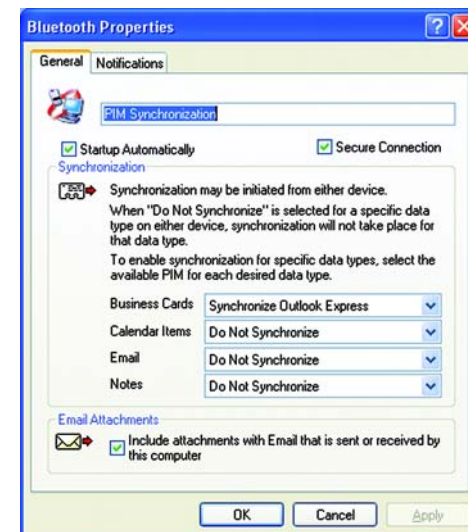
Bluetooth Properties

General Notifications

PIM Synchronization

Startup Automatically

Secure Connection

Synchronization

Synchronization may be initiated from either device.

When "Do Not Synchronize" is selected for a specific data type on either device, synchronization will not take place for that data type.

To enable synchronization for specific data types, select the available PIM for each desired data type.

| Business Cards | Synchronize Outlook Express |
|---|---|
| Calendar Items | Do Not Synchronize |
| Email | Do Not Synchronize |
| Notes | Do Not Synchronize |

Email Attachments

Include attachments with Email that is sent or received by this computer

OK Cancel Apply